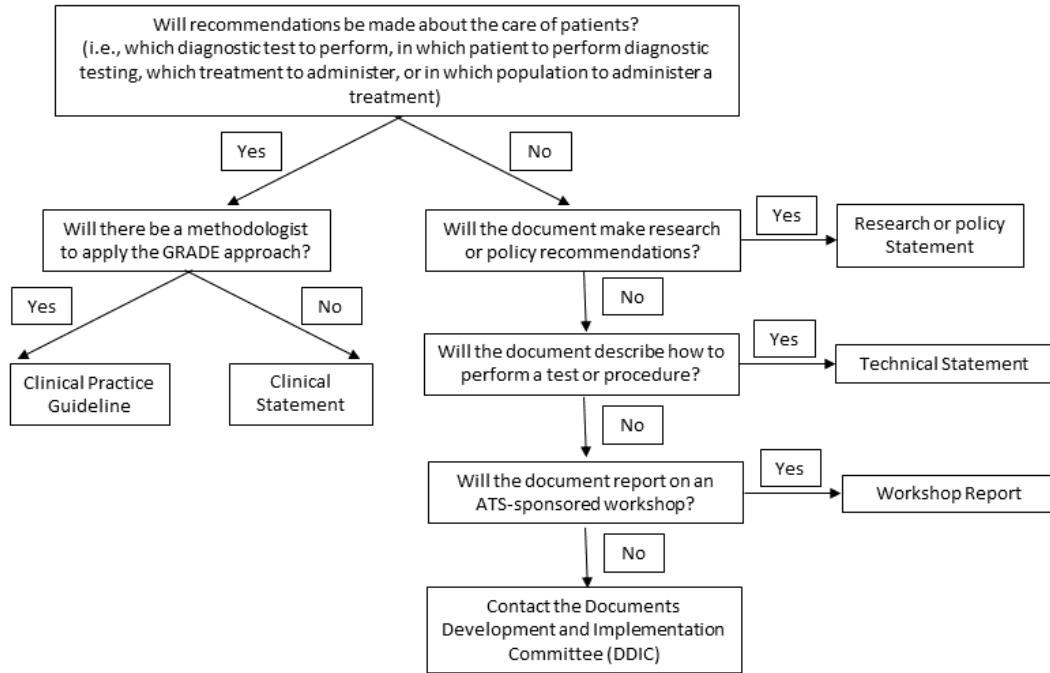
Will recommendations be made about the care of patients?
(i.e., which diagnostic test to perform, in which patient to perform diagnostic testing, which treatment to administer, or in which population to administer a treatment)

Yes

No

Will there be a methodologist to apply the GRADE approach?

Yes

No

Clinical Practice Guideline

Clinical Statement

Will the document make research or policy recommendations?

Yes

Research or policy Statement

No

Will the document describe how to perform a test or procedure?

Yes

Technical Statement

No

Will the document report on an ATS-sponsored workshop?

Yes

Workshop Report

No

Contact the Documents Development and Implementation Committee (DDIC)